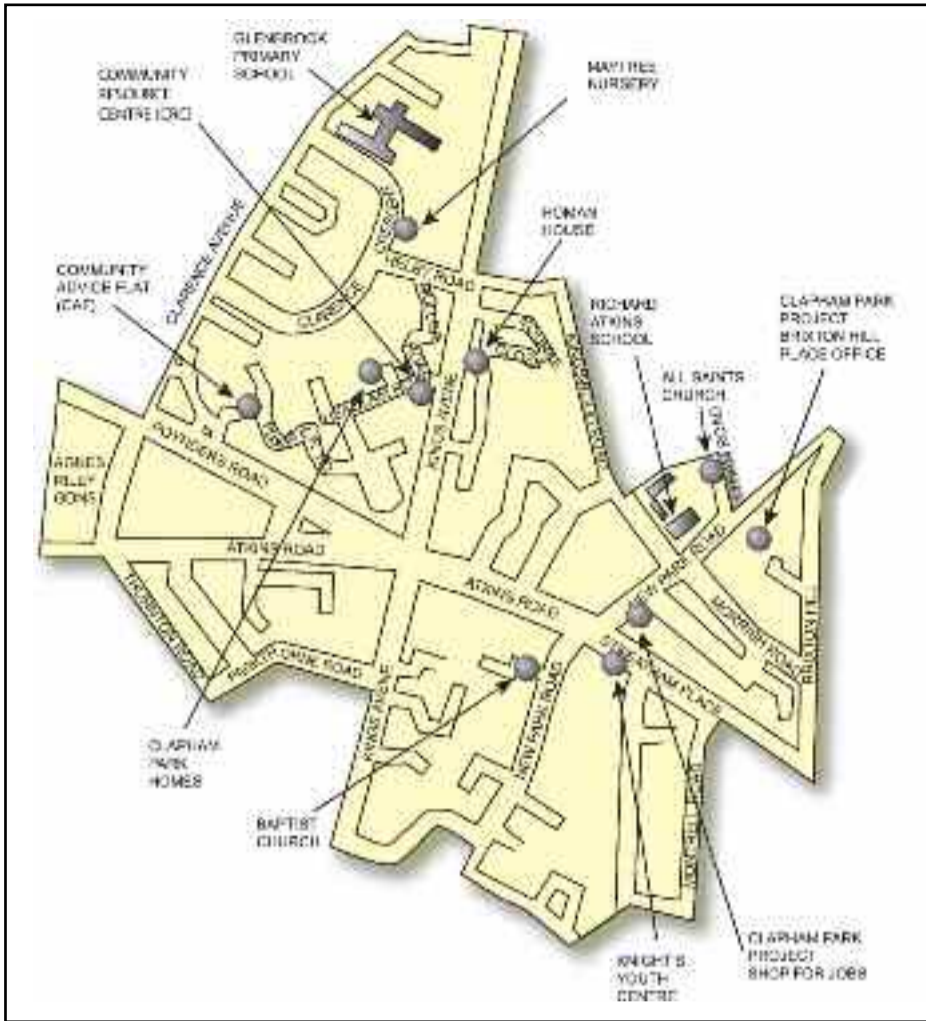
GLENBROOK PRIMARY SCHOOL

COMMUNITY RESOURCE CENTRE (CRC)

MAYTREE NURSERY

HOMAN HOUSE

COMMUNITY ADVICE FLAT (CAF)

RICHARD ATKINS SCHOOL

CLAPHAM PARK PROJECT BRIXTON HILL PLACE OFFICE

ALL SAINTS CHURCH

CLARENCE AVENUE

KINGSWOOD

VELDT ROAD

CLARENCE

AGNES RILEY GDNS

POYNDERS ROAD

ATKINS ROAD

ATKINS ROAD

NEW PARK ROAD

MORRISH ROAD

BRIXTON HILL

STREATHAM PLACE

THORNTON ROAD

KINGS AVENUE

NEW PARK ROAD

PARK AVENUE

POYNDERS ROAD

CLAPHAM PARK HOMES

BAPTIST CHURCH

KNIGHT'S YOUTH CENTRE

CLAPHAM PARK PROJECT SHOP FOR JOBS